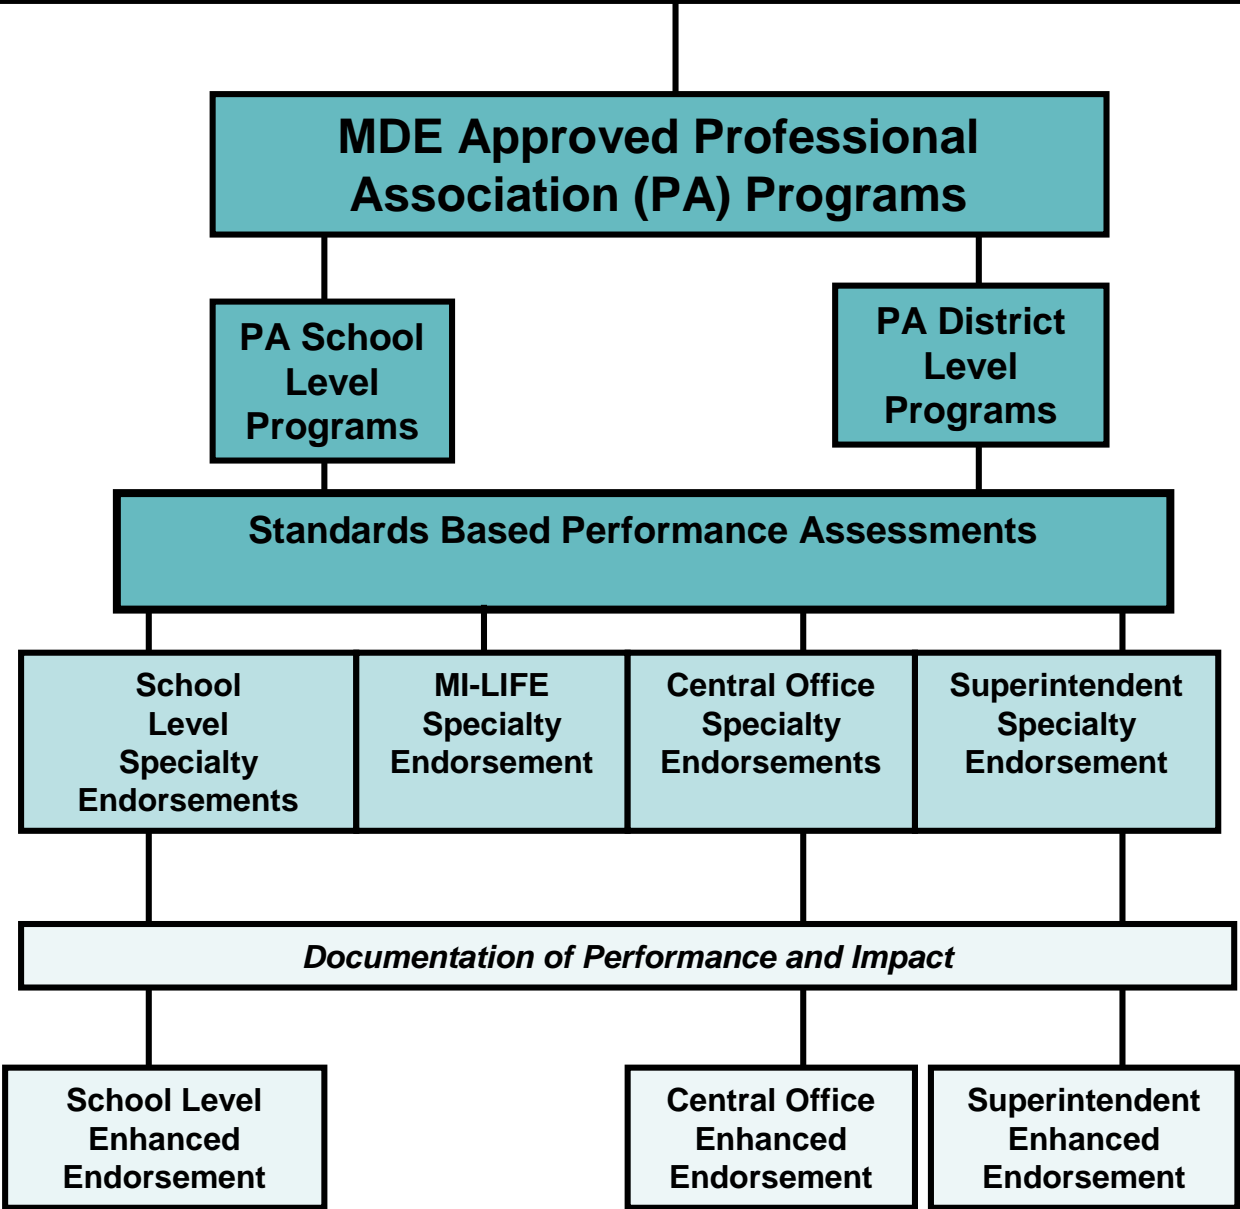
MDE Approved Professional Association (PA) Programs

PA School Level Programs

PA District Level Programs

Standards Based Performance Assessments

School Level Specialty Endorsements

MI-LIFE Specialty Endorsement

Central Office Specialty Endorsements

Superintendent Specialty Endorsement

*Documentation of Performance and Impact*

School Level Enhanced Endorsement

Central Office Enhanced Endorsement

Superintendent Enhanced Endorsement